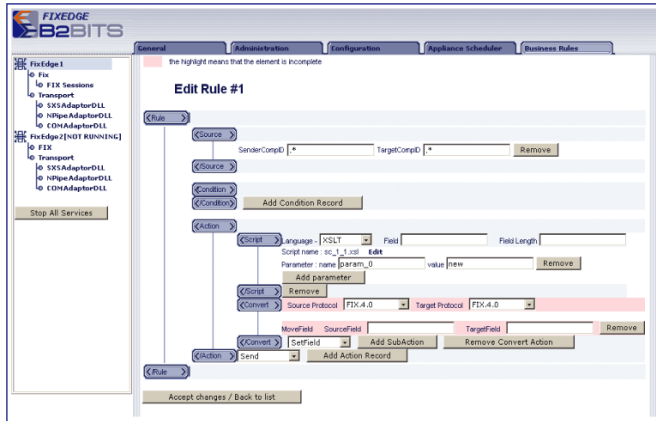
FIXEDGE
B2BITS

General | Administration | Configuration | Appliance Scheduler | Business Rules

FixEdge1
Fix
FIX Sessions
Transport
SXSAdaptorDLL
NPipeAdaptorDLL
COMAdaptorDLL
FixEdge2[NOT RUNNING]
FIX
Transport
SXSAdaptorDLL
NPipeAdaptorDLL
COMAdaptorDLL

Stop All Services

the highlight means that the element is incomplete

Edit Rule #1

<Rule>
<Source>
SenderCompID .* TargetCompID .* Remove
</Source>
<Condition>
</Condition> Add Condition Record
<Action>
<Script> Language - XSLT Field Field Length
Script name : sc_1_1.xsl Edit
Parameter : name param_0 value new Remove
Add parameter
</Script> Remove
<Convert> Source Protocol FIX.4.0 Target Protocol FIX.4.0
MoveField SourceField TargetField Remove
</Convert> SetField Add SubAction Remove Convert Action
</Action> Send Add Action Record
</Rule>

Accept changes / Back to list